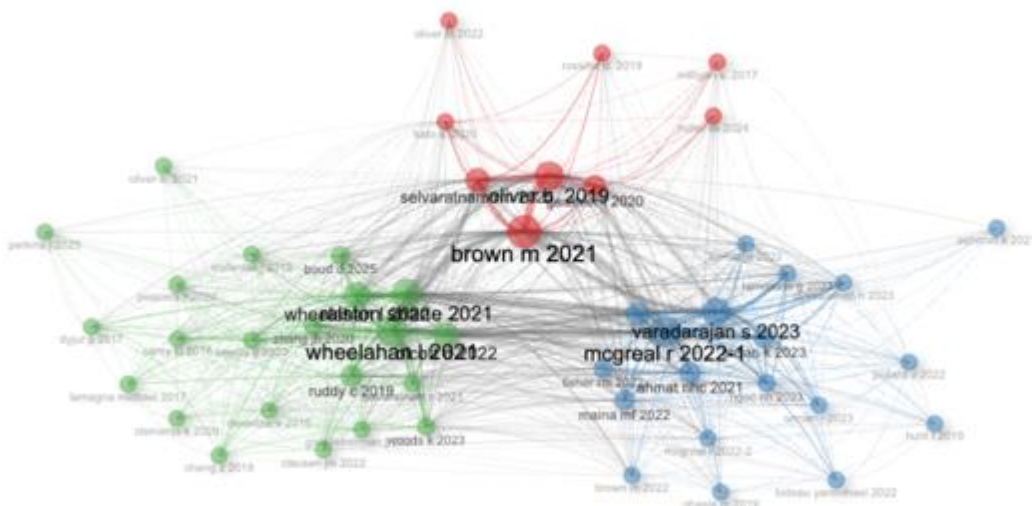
oliver b 2022
rossiter d 2019
selvaratnam r 2020
oliver b 2019
brown m 2021
boud d 2025
ralston shane 2021
wheelahan l 2021
ruddy c 2019
woods k 2023
varadarajan s 2023
mcgreal r 2022-1
ahmat nhc 2021
maina mf 2022
oliver b 2021
perkins j 2025
hunt t 2019
brown m 2022
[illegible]